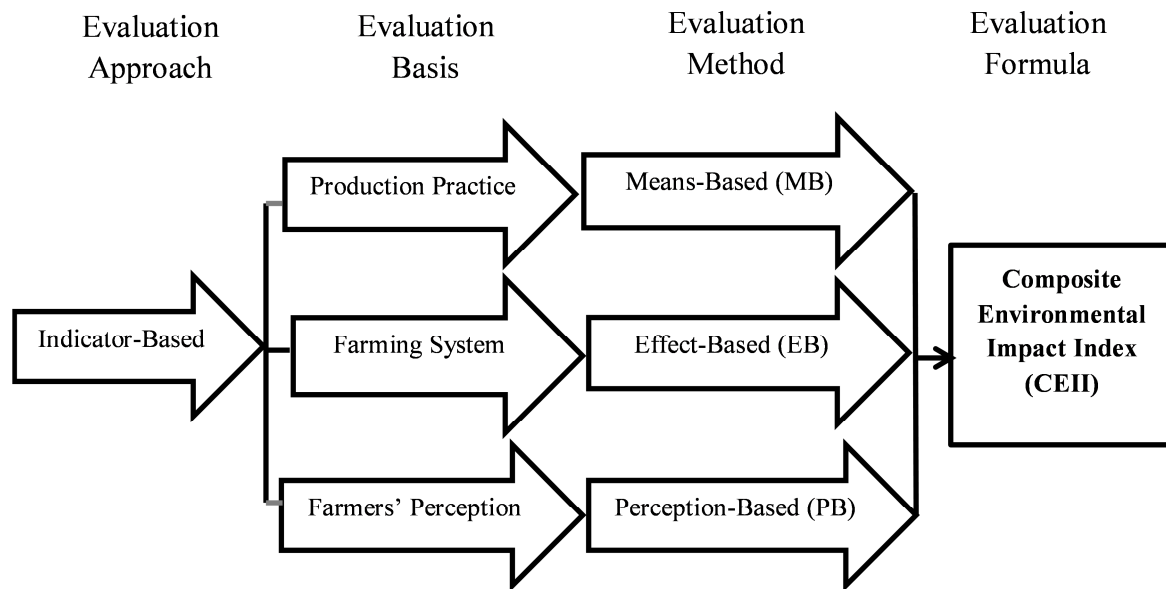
Evaluation Approach

Evaluation Basis

Evaluation Method

Evaluation Formula

Indicator-Based

Production Practice

Farming System

Farmers' Perception

Means-Based (MB)

Effect-Based (EB)

Perception-Based (PB)

**Composite Environmental Impact Index (CEII)**